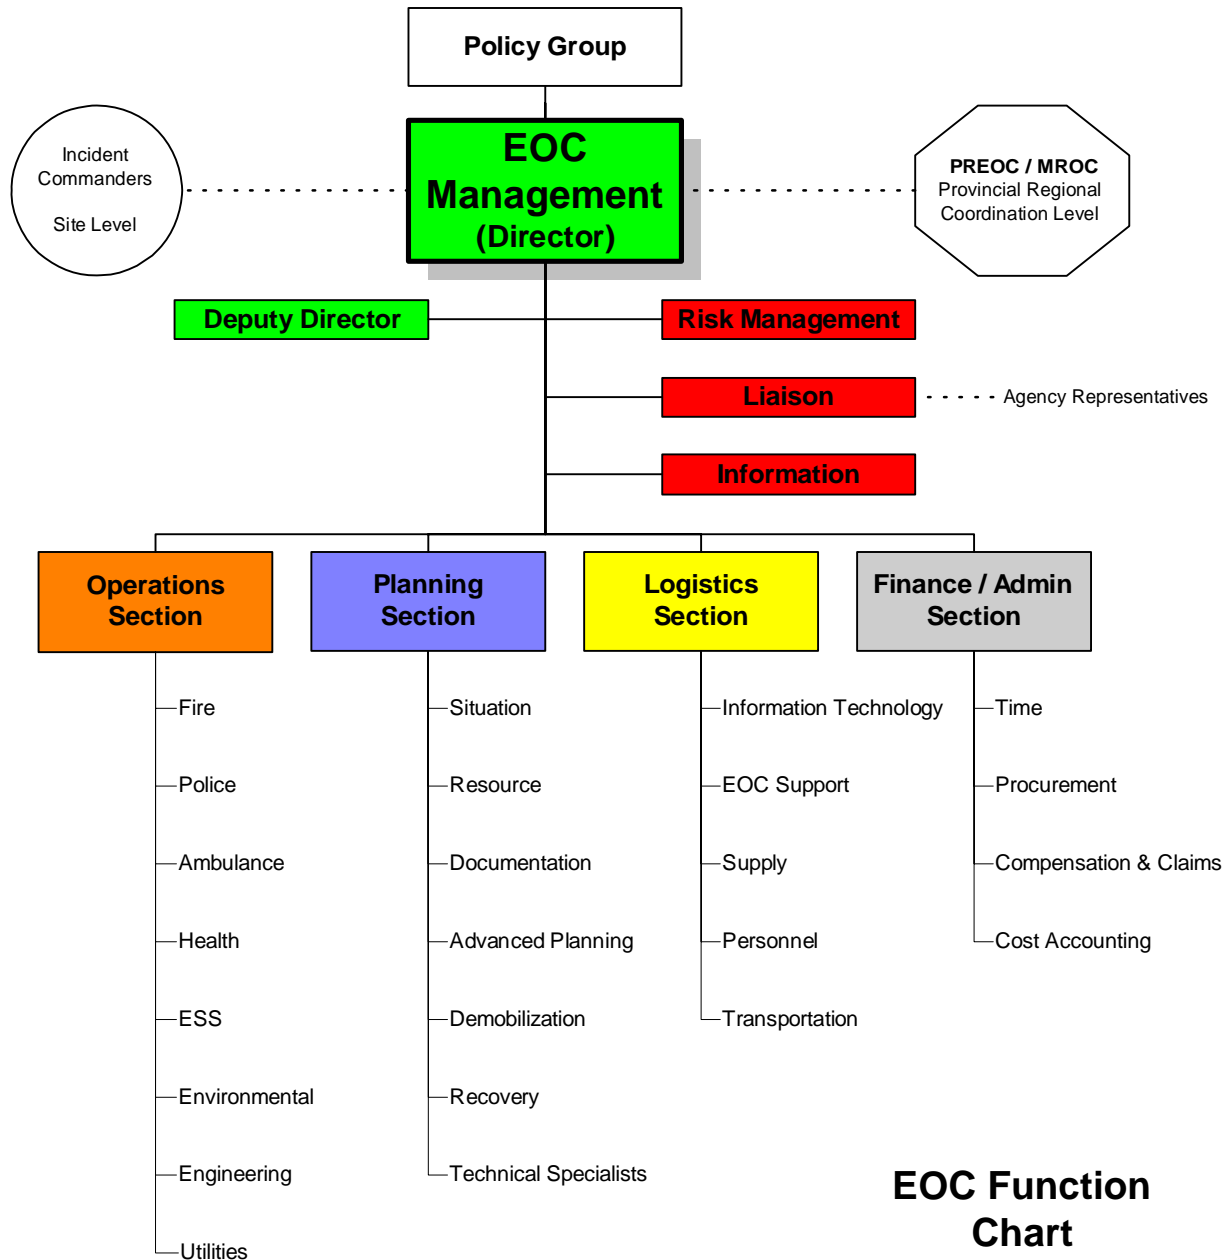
Policy Group

Incident Commanders

Site Level

EOC Management (Director)

PREOC / MROC
Provincial Regional Coordination Level

Deputy Director

Risk Management

Liaison

Agency Representatives

Information

Operations Section

Planning Section

Logistics Section

Finance / Admin Section

Fire

Police

Ambulance

Health

ESS

Environmental

Engineering

Utilities

Situation

Resource

Documentation

Advanced Planning

Demobilization

Recovery

Technical Specialists

Information Technology

EOC Support

Supply

Personnel

Transportation

Time

Procurement

Compensation & Claims

Cost Accounting

EOC Function Chart